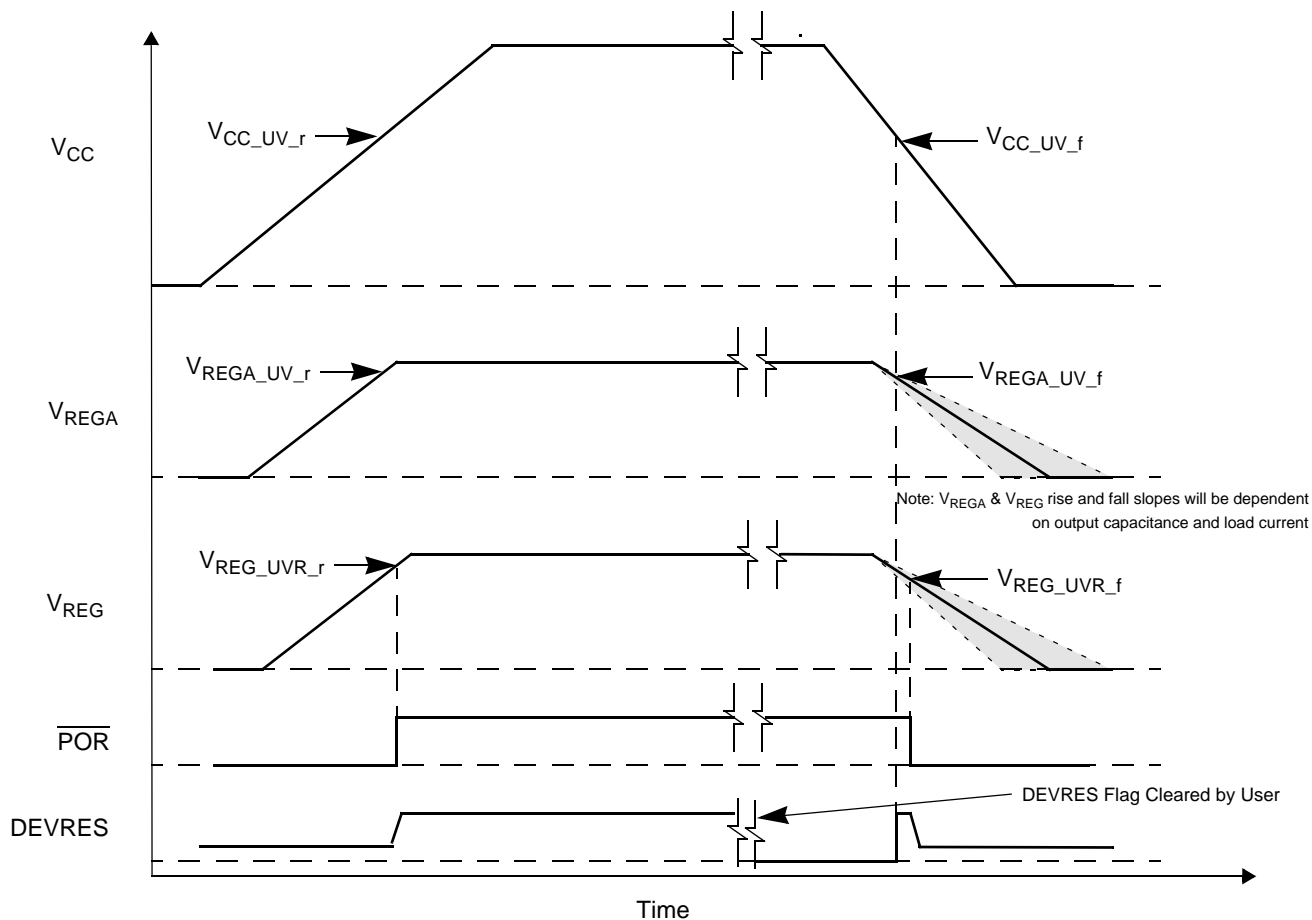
$V_{CC}$

$V_{CC\_UV\_r}$

$V_{CC\_UV\_f}$

$V_{REGA}$

$V_{REGA\_UV\_r}$

$V_{REGA\_UV\_f}$

Note: $V_{REGA}$ & $V_{REG}$ rise and fall slopes will be dependent on output capacitance and load current

$V_{REG}$

$V_{REG\_UVR\_r}$

$V_{REG\_UVR\_f}$

$\overline{POR}$

DEVRES

DEVRES Flag Cleared by User

Time